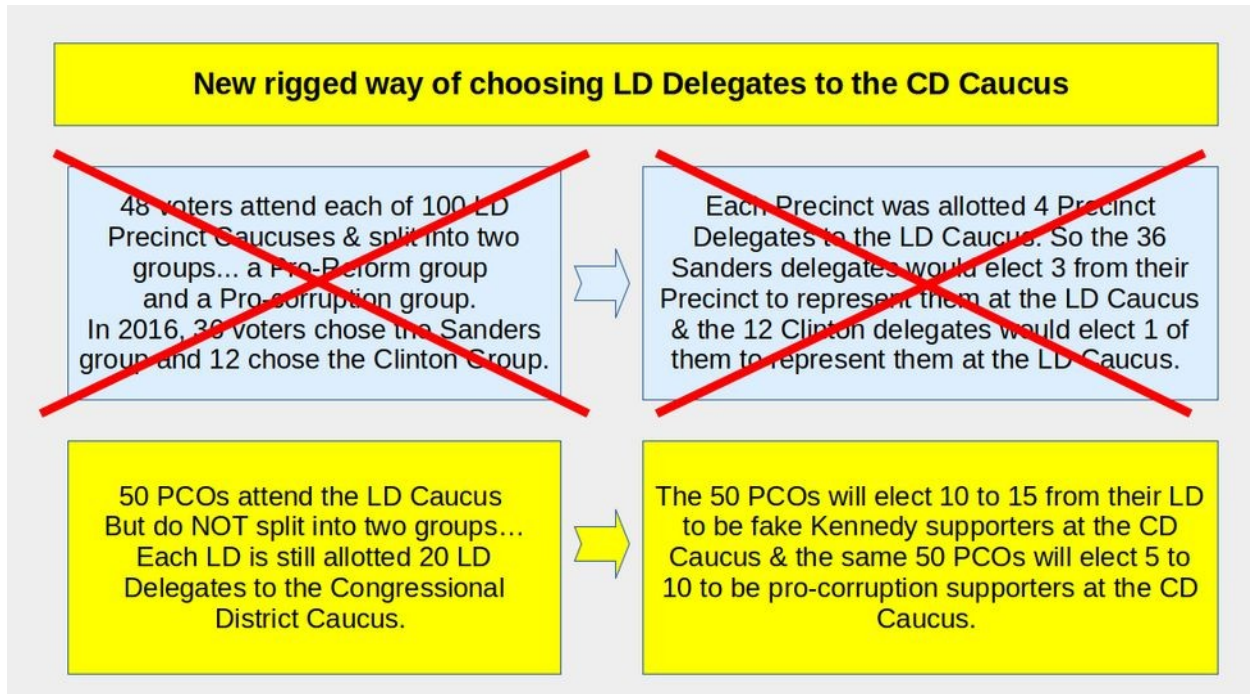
New rigged way of choosing LD Delegates to the CD Caucus

48 voters attend each of 100 LD Precinct Caucuses & split into two groups... a Pro-Reform group and a Pro-corruption group. In 2016, 36 voters chose the Sanders group and 12 chose the Clinton Group.

Each Precinct was allotted 4 Precinct Delegates to the LD Caucus. So the 36 Sanders delegates would elect 3 from their Precinct to represent them at the LD Caucus & the 12 Clinton delegates would elect 1 of them to represent them at the LD Caucus.

50 PCOs attend the LD Caucus But do NOT split into two groups… Each LD is still allotted 20 LD Delegates to the Congressional District Caucus.

The 50 PCOs will elect 10 to 15 from their LD to be fake Kennedy supporters at the CD Caucus & the same 50 PCOs will elect 5 to 10 to be pro-corruption supporters at the CD Caucus.